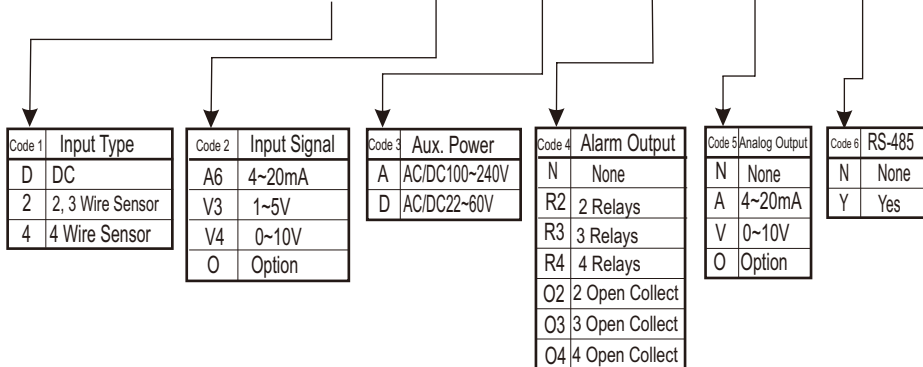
| Code 1 | Input Type |
|---|---|
| D | DC |
| 2 | 2, 3 Wire Sensor |
| 4 | 4 Wire Sensor |

| Code 2 | Input Signal |
|---|---|
| A6 | 4~20mA |
| V3 | 1~5V |
| V4 | 0~10V |
| O | Option |

| Code 3 | Aux. Power |
|---|---|
| A | AC/DC100~240V |
| D | AC/DC22~60V |

| Code 4 | Alarm Output |
|---|---|
| N | None |
| R2 | 2 Relays |
| R3 | 3 Relays |
| R4 | 4 Relays |
| O2 | 2 Open Collect |
| O3 | 3 Open Collect |
| O4 | 4 Open Collect |

| Code 5 | Analog Output |
|---|---|
| N | None |
| A | 4~20mA |
| V | 0~10V |
| O | Option |

| Code 6 | RS-485 |
|---|---|
| N | None |
| Y | Yes |